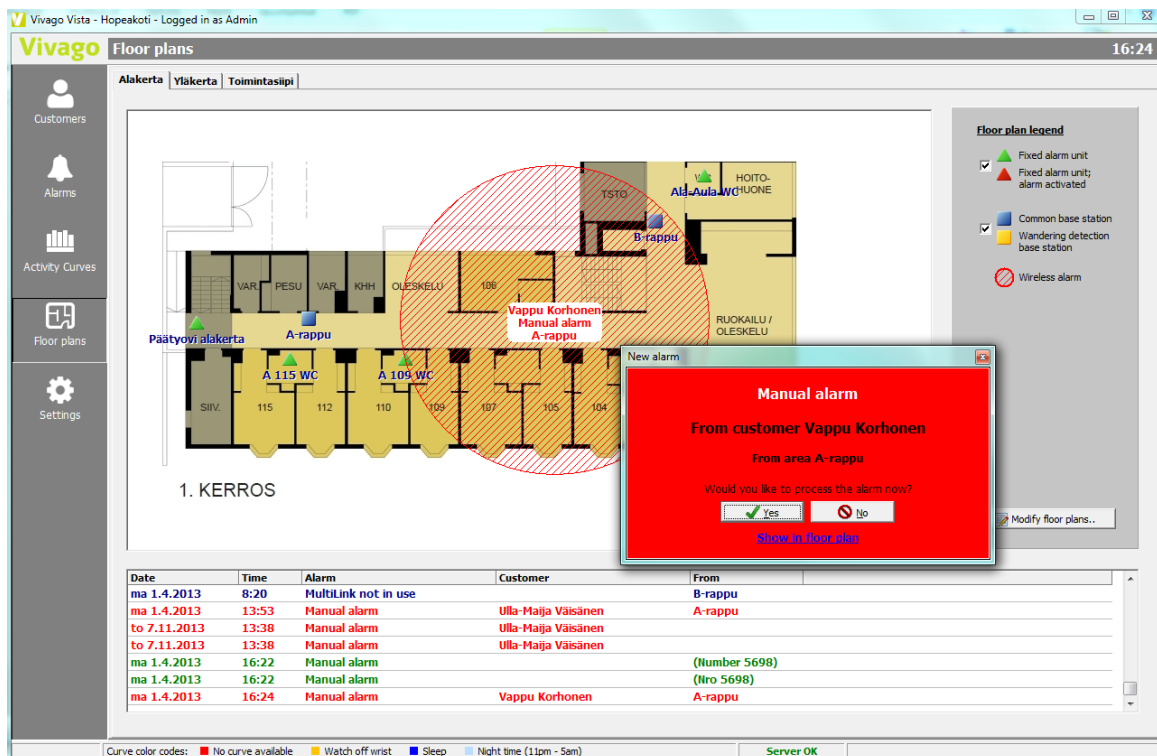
Vivago Vista - Hopeakoti - Logged in as Admin

Vivago Floor plans 16:24

Customers
Alarms
Activity Curves
Floor plans
Settings

Alakerta | Yläkerta | Toimintasiipi

TSTO
Ala-Aula WC
HOITO-HUONE
B-rappu
VAR. PESU VAR. KHH OLESKELU 106
Vappu Korhonen
Manual alarm
A-rappu
RUOKAILU / OLESKELU
Päätyovi alakerta
A-rappu
A 115 WC
A 109 WC
SIIV. 115 112 110 109 107 105 104
1. KERROS

Floor plan legend
Fixed alarm unit
Fixed alarm unit; alarm activated
Common base station
Wandering detection base station
Wireless alarm

Modify floor plans..

New alarm
Manual alarm
From customer Vappu Korhonen
From area A-rappu
Would you like to process the alarm now?
Yes
No
Show in floor plan

| Date | Time | Alarm | Customer | From |
|---|---|---|---|---|
| ma 1.4.2013 | 8:20 | MultiLink not in use | | B-rappu |
| ma 1.4.2013 | 13:53 | Manual alarm | Ulla-Maija Väisänen | A-rappu |
| to 7.11.2013 | 13:38 | Manual alarm | Ulla-Maija Väisänen | |
| to 7.11.2013 | 13:38 | Manual alarm | Ulla-Maija Väisänen | |
| ma 1.4.2013 | 16:22 | Manual alarm | | (Number 5698) |
| ma 1.4.2013 | 16:22 | Manual alarm | | (Nro 5698) |
| ma 1.4.2013 | 16:24 | Manual alarm | Vappu Korhonen | A-rappu |

Curve color codes: No curve available Watch off wrist Sleep Night time (11pm - 5am) Server OK